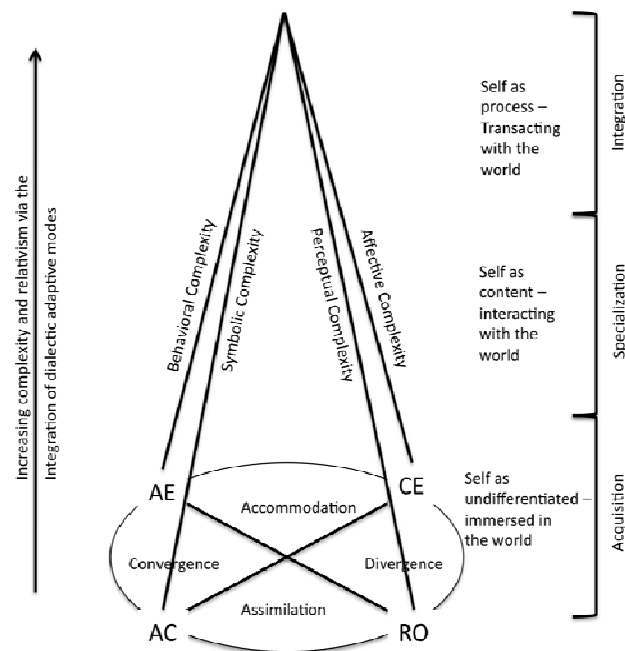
Increasing complexity and relativism via the Integration of dialectic adaptive modes

Behavioral Complexity

Symbolic Complexity

Perceptual Complexity

Affective Complexity

Self as process – Transacting with the world

Integration

Self as content – interacting with the world

Specialization

Self as undifferentiated – immersed in the world

Acquisition

AE

CE

Accommodation

Convergence

Divergence

Assimilation

AC

RO